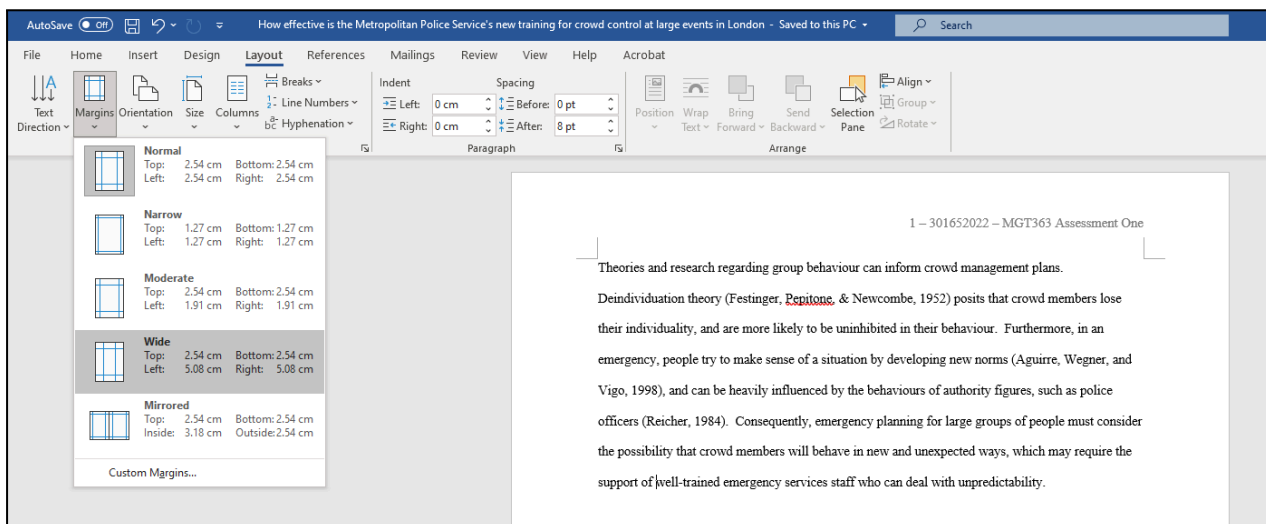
AutoSave Off How effective is the Metropolitan Police Service's new training for crowd control at large events in London - Saved to this PC Search

File Home Insert Design Layout References Mailings Review View Help Acrobat

Text Direction Margins Orientation Size Columns Breaks Line Numbers Hyphenation

Indent Left: 0 cm Right: 0 cm Spacing Before: 0 pt After: 8 pt Paragraph

Position Wrap Text Bring Forward Send Backward Selection Pane Align Group Rotate Arrange

Normal
Top: 2.54 cm Bottom: 2.54 cm
Left: 2.54 cm Right: 2.54 cm

Narrow
Top: 1.27 cm Bottom: 1.27 cm
Left: 1.27 cm Right: 1.27 cm

Moderate
Top: 2.54 cm Bottom: 2.54 cm
Left: 1.91 cm Right: 1.91 cm

Wide
Top: 2.54 cm Bottom: 2.54 cm
Left: 5.08 cm Right: 5.08 cm

Mirrored
Top: 2.54 cm Bottom: 2.54 cm
Inside: 3.18 cm Outside: 2.54 cm

Custom Margins...

1 – 301652022 – MGT363 Assessment One

Theories and research regarding group behaviour can inform crowd management plans. Deindividuation theory (Festinger, Pepitone, & Newcombe, 1952) posits that crowd members lose their individuality, and are more likely to be uninhibited in their behaviour. Furthermore, in an emergency, people try to make sense of a situation by developing new norms (Aguirre, Wegner, and Vigo, 1998), and can be heavily influenced by the behaviours of authority figures, such as police officers (Reicher, 1984). Consequently, emergency planning for large groups of people must consider the possibility that crowd members will behave in new and unexpected ways, which may require the support of well-trained emergency services staff who can deal with unpredictability.